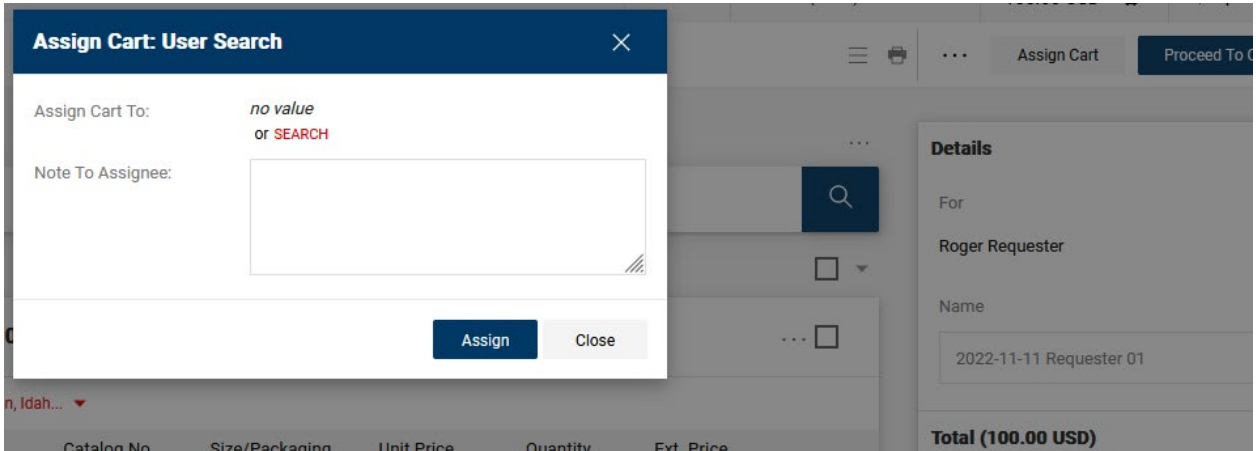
Assign Cart: User Search

Assign Cart To: no value
or SEARCH

Note To Assignee:

Assign Close

Assign Cart Proceed To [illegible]

Details

For

Roger Requester

Name

2022-11-11 Requester 01

Total (100.00 USD)

n, Idah...

Catalog No. Size/Packaging Unit Price Quantity Ext. Price